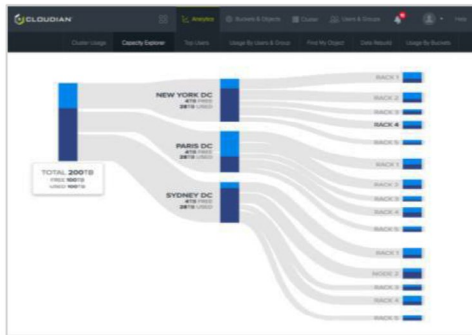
CLOUDIAN

Analytics

Buckets & Objects

Cluster

Users & Groups

Help

Cluster Usage

Capacity Explorer

Top Users

Usage By Users & Group

Find My Object

Data Rebuild

Usage By Buckets

TOTAL 200TB

FREE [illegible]

USED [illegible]

NEW YORK DC

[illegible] FREE

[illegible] USED

PARIS DC

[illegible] FREE

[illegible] USED

SYDNEY DC

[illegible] FREE

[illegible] USED

RACK 1

RACK 2

RACK 3

RACK 4

RACK 5

RACK 1

RACK 2

RACK 3

RACK 4

RACK 5

RACK 1

RACK 2

RACK 3

RACK 4

RACK 5